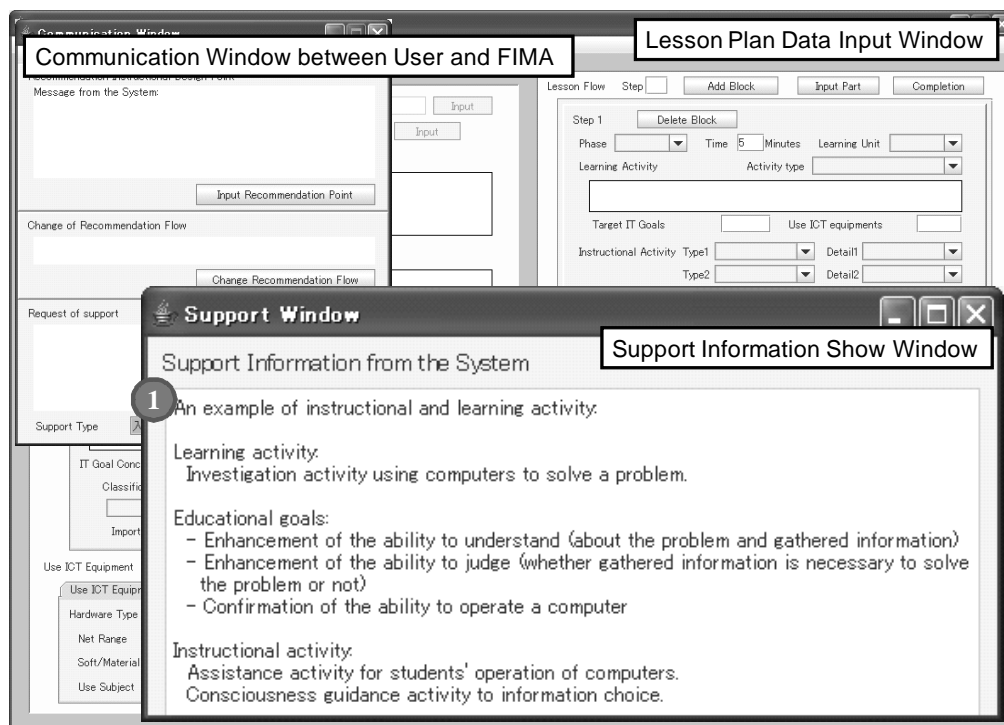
Communication Window

Communication Window between User and FIMA

Recommendation Instructional Design Point

Message from the System:

Input Recommendation Point

Change of Recommendation Flow

Change Recommendation Flow

Request of support

Support Type

Input

Input

IT Goal Conc

Classific

Import

Use ICT Equipment

Use ICT Equipm

Hardware Type

Net Range

Soft/Material

Use Subject

Lesson Plan Data Input Window

Lesson Flow Step Add Block Input Part Completion

Step 1 Delete Block

Phase Time 5 Minutes Learning Unit

Learning Activity Activity type

Target IT Goals Use ICT equipments

Instructional Activity Type1 Detail1

Type2 Detail2

Support Window

Support Information from the System

Support Information Show Window

1

An example of instructional and learning activity:

Learning activity:
Investigation activity using computers to solve a problem.

Educational goals:
- Enhancement of the ability to understand (about the problem and gathered information)
- Enhancement of the ability to judge (whether gathered information is necessary to solve the problem or not)
- Confirmation of the ability to operate a computer

Instructional activity:
Assistance activity for students' operation of computers.
Consciousness guidance activity to information choice.